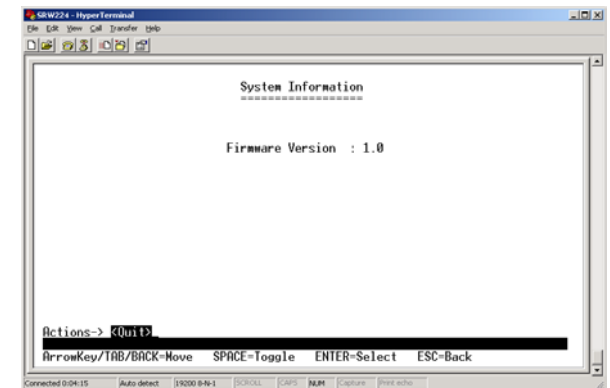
SRW224 - HyperTerminal
File Edit View Call Transfer Help

System Information
==================

Firmware Version : 1.0

Actions-> <Quit>_

ArrowKey/TAB/BACK=Move SPACE=Toggle ENTER=Select ESC=Back

Connected 0:04:15 Auto detect 19200 8-N-1 SCROLL CAPS NUM Capture Print echo